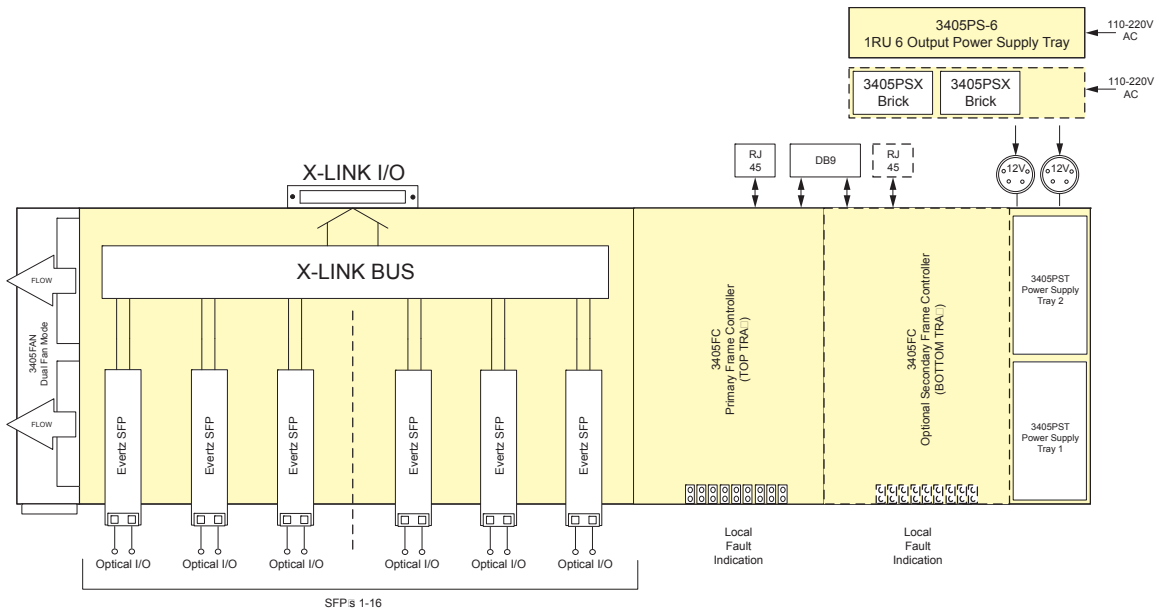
3405PS-6
1RU 6 Output Power Supply Tray

110-220V AC

3405PSX Brick

3405PSX Brick

110-220V AC

X-LINK I/O

RJ 45

DB9

RJ 45

12V

12V

FLOW

FLOW

3405FAN Dual Fan Mode

X-LINK BUS

Evertz SFP

Evertz SFP

Evertz SFP

Evertz SFP

Evertz SFP

Evertz SFP

3405FC Primary Frame Controller (TOP TRA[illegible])

3405FC Optional Secondary Frame Controller (BOTTOM TRA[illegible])

3405PST Power Supply Tray 2

3405PST Power Supply Tray 1

Optical I/O

Optical I/O

Optical I/O

Optical I/O

Optical I/O

Optical I/O

Local Fault Indication

Local Fault Indication

SFP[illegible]s 1-16